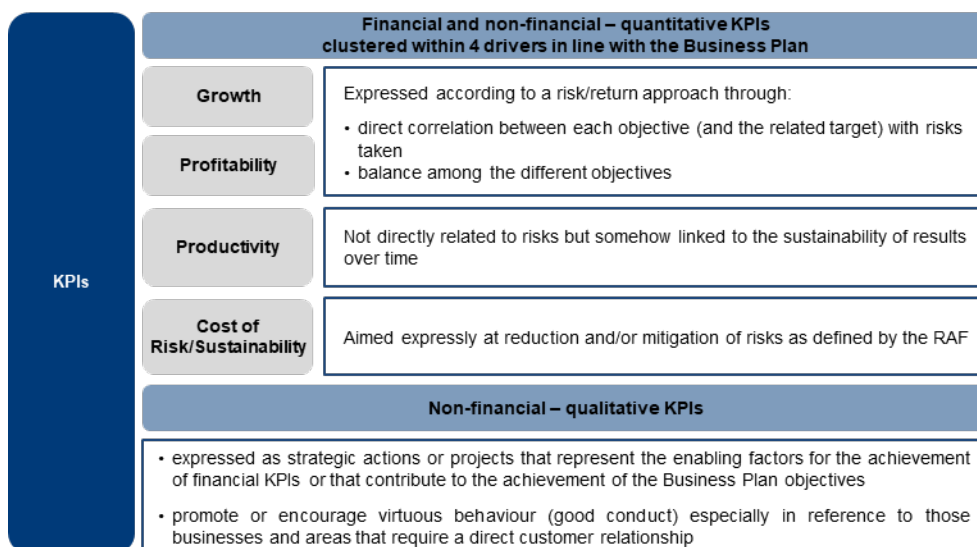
KPIs

Financial and non-financial – quantitative KPIs clustered within 4 drivers in line with the Business Plan

Growth

Profitability

Expressed according to a risk/return approach through:
• direct correlation between each objective (and the related target) with risks taken
• balance among the different objectives

Productivity

Not directly related to risks but somehow linked to the sustainability of results over time

Cost of Risk/Sustainability

Aimed expressly at reduction and/or mitigation of risks as defined by the RAF

Non-financial – qualitative KPIs

• expressed as strategic actions or projects that represent the enabling factors for the achievement of financial KPIs or that contribute to the achievement of the Business Plan objectives

• promote or encourage virtuous behaviour (good conduct) especially in reference to those businesses and areas that require a direct customer relationship